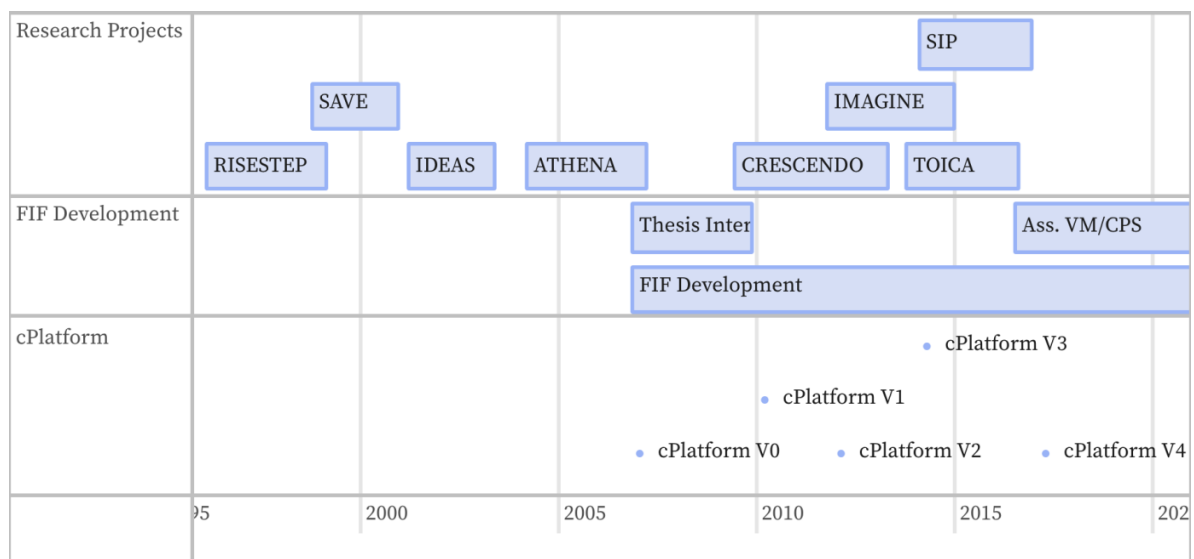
Research Projects

SIP

SAVE

IMAGINE

RISESTEP

IDEAS

ATHENA

CRESCENDO

TOICA

FIF Development

Thesis Inter

Ass. VM/CPS

FIF Development

cPlatform

cPlatform V3

cPlatform V1

cPlatform V0

cPlatform V2

cPlatform V4

95

2000

2005

2010

2015

202